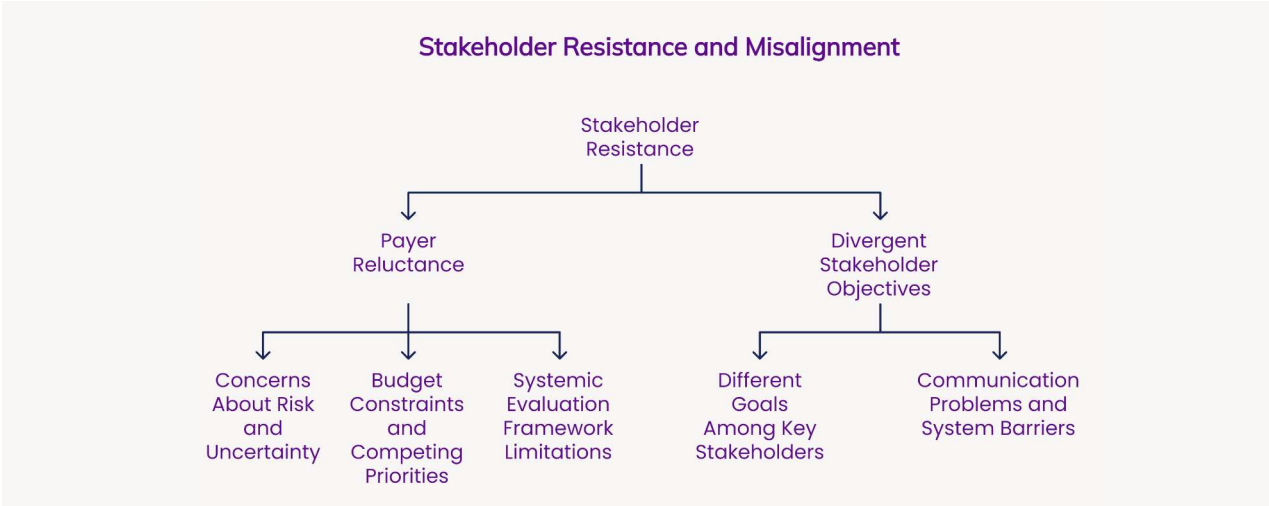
Stakeholder Resistance and Misalignment

Stakeholder Resistance

Payer Reluctance

Divergent Stakeholder Objectives

Concerns About Risk and Uncertainty

Budget Constraints and Competing Priorities

Systemic Evaluation Framework Limitations

Different Goals Among Key Stakeholders

Communication Problems and System Barriers